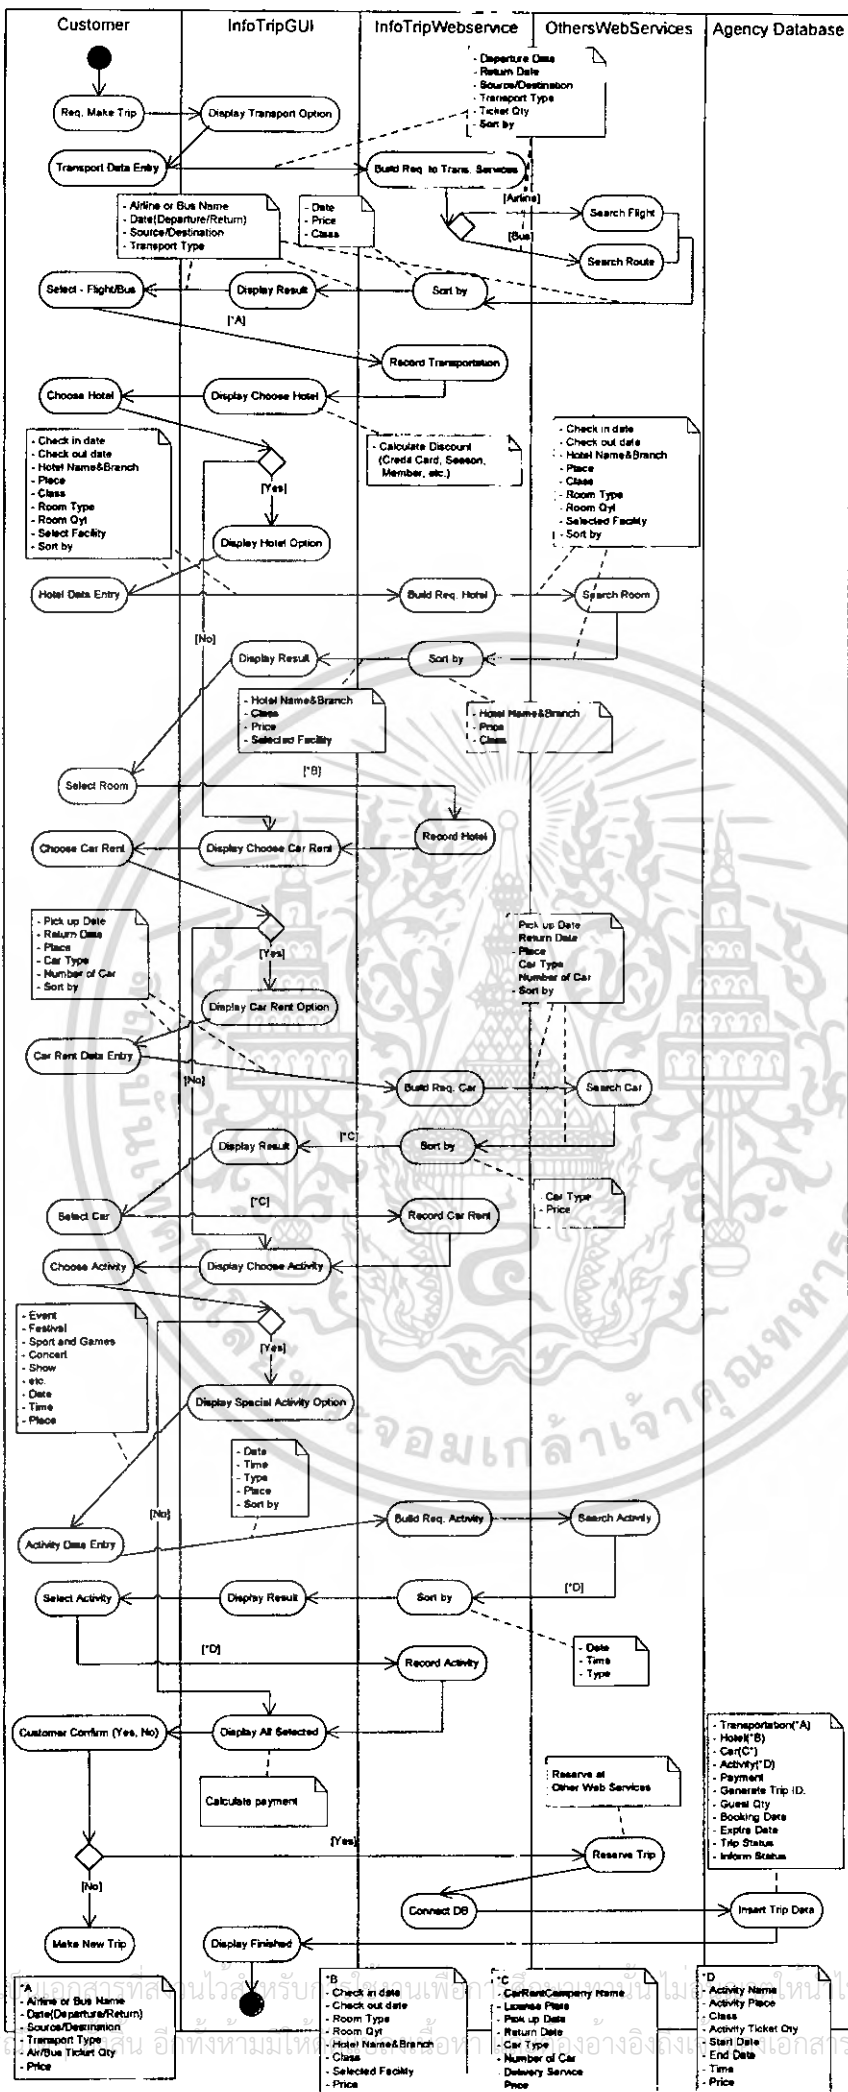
Customer | InfoTripGUI | InfoTripWebservice | OthersWebServices | Agency Database

- Departure Date
- Return Date
- Source/Destination
- Transport Type
- Ticket Qty
- Sort by

Req. Make Trip
Display Transport Option
Transport Data Entry
Build Req. to Trans. Services
[Airline]
Search Flight
[Bus]
Search Route

- Airline or Bus Name
- Date(Departure/Return)
- Source/Destination
- Transport Type

- Date
- Price
- Class

Select - Flight/Bus
Display Result
Sort by
[*A]
Record Transportation
Choose Hotel
Display Choose Hotel

- Calculate Discount (Credit Card, Season, Member, etc.)

- Check in date
- Check out date
- Hotel Name&Branch
- Place
- Class
- Room Type
- Room Qyt
- Select Facility
- Sort by

[Yes]

- Check in date
- Check out date
- Hotel Name&Branch
- Place
- Class
- Room Type
- Room Qyt
- Selected Facility
- Sort by

Display Hotel Option
Hotel Data Entry
Build Req. Hotel
Search Room
[No]
Display Result
Sort by

- Hotel Name&Branch
- Class
- Price
- Selected Facility

- Hotel Name&Branch
- Price
- Class

Select Room
[*B]
Record Hotel
Choose Car Rent
Display Choose Car Rent

- Pick up Date
- Return Date
- Place
- Car Type
- Number of Car
- Sort by

[Yes]

- Pick up Date
- Return Date
- Place
- Car Type
- Number of Car
- Sort by

Display Car Rent Option
Car Rent Data Entry
[No]
Build Req. Car
Search Car
[*C]
Display Result
Sort by

- Car Type
- Price

[*C]
Select Car
Record Car Rent
Choose Activity
Display Choose Activity

- Event
- Festival
- Sport and Games
- Concert
- Show
- etc.
- Date
- Time
- Place

[Yes]
Display Special Activity Option

- Date
- Time
- Type
- Place
- Sort by

[No]
Activity Data Entry
Build Req. Activity
Search Activity
[*D]
Select Activity
Display Result
Sort by
[*D]
Record Activity

- Date
- Time
- Type

Customer Confirm (Yes, No)
Display All Selected

- Transportation(*A)
- Hotel(*B)
- Car(*C)
- Activity(*D)
- Payment
- Generate Trip ID.
- Guest Qty
- Booking Date
- Expire Date
- Trip Status
- Inform Status

Calculate payment

Reserve at Other Web Services

[Yes]
Reserve Trip
[No]
Connect DB
Insert Trip Data
Make New Trip
Display Finished

*A
- Airline or Bus Name
- Date(Departure/Return)
- Source/Destination
- Transport Type
- Air/Bus Ticket Qty
- Price

*B
- Check in date
- Check out date
- Room Type
- Room Qyt
- Hotel Name&Branch
- Class
- Selected Facility
- Price

*C
- CarRentCompany Name
- License Plate
- Pick up Date
- Return Date
- Car Type
- Number of Car
- Delivery Service
- Price

*D
- Activity Name
- Activity Place
- Class
- Activity Ticket Qty
- Start Date
- End Date
- Time
- Price

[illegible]เอกสารที่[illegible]ไว้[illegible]หรับก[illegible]ใช้งานเพื่อก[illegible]ศึกษาเท่านั้น ไม่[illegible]ใหม่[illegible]
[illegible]สิน อีกทั้งห้ามมิให้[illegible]ซื้อขา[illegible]อ้างอิงถึง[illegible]เอกสาร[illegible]